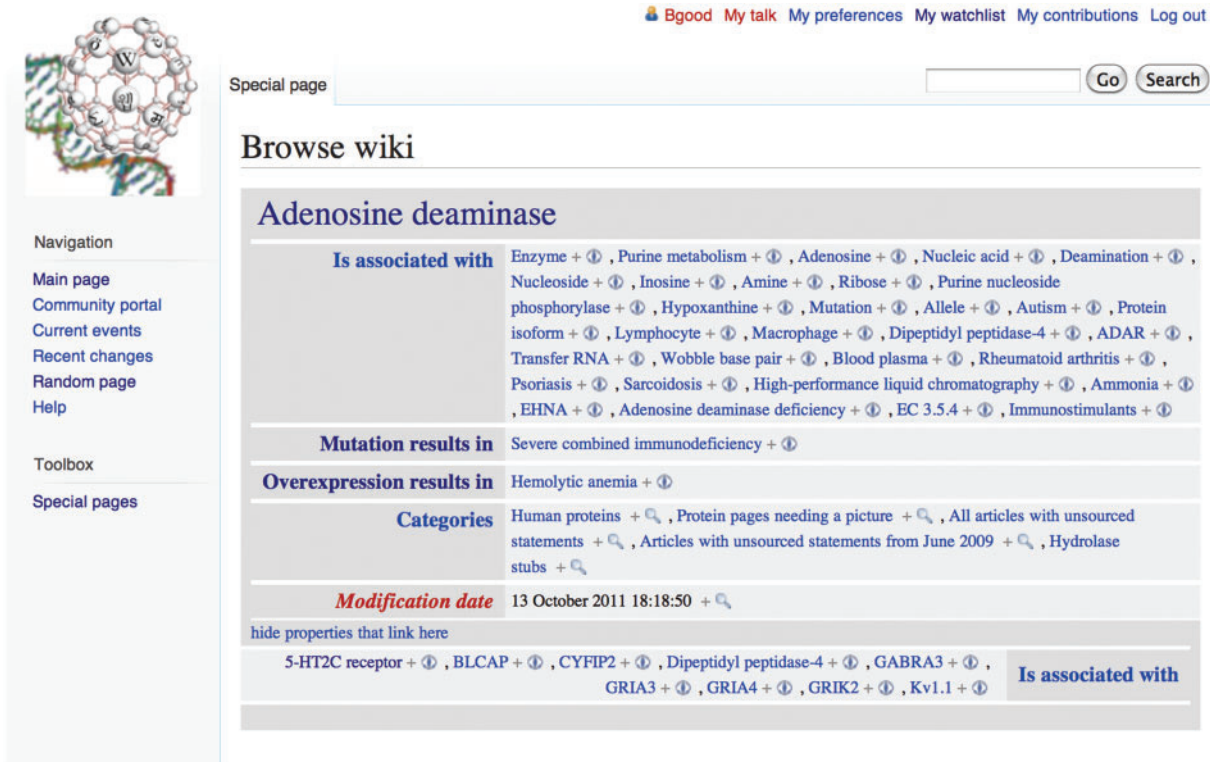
Bgood My talk My preferences My watchlist My contributions Log out

Special page

Go Search

Browse wiki

Navigation

Main page
Community portal
Current events
Recent changes
Random page
Help

Toolbox

Special pages

Adenosine deaminase

| | |
|---|---|
| Is associated with | Enzyme + , Purine metabolism + , Adenosine + , Nucleic acid + , Deamination + , Nucleoside + , Inosine + , Amine + , Ribose + , Purine nucleoside phosphorylase + , Hypoxanthine + , Mutation + , Allele + , Autism + , Protein isoform + , Lymphocyte + , Macrophage + , Dipeptidyl peptidase-4 + , ADAR + , Transfer RNA + , Wobble base pair + , Blood plasma + , Rheumatoid arthritis + , Psoriasis + , Sarcoidosis + , High-performance liquid chromatography + , Ammonia + , EHNA + , Adenosine deaminase deficiency + , EC 3.5.4 + , Immunostimulants + |
| Mutation results in | Severe combined immunodeficiency + |
| Overexpression results in | Hemolytic anemia + |
| Categories | Human proteins + , Protein pages needing a picture + , All articles with unsourced statements + , Articles with unsourced statements from June 2009 + , Hydrolase stubs + |
| Modification date | 13 October 2011 18:18:50 + |

hide properties that link here

| | |
|---|---|
| 5-HT2C receptor + , BLCAP + , CYFIP2 + , Dipeptidyl peptidase-4 + , GABRA3 + , GRIA3 + , GRIA4 + , GRIK2 + , Kv1.1 + | Is associated with |